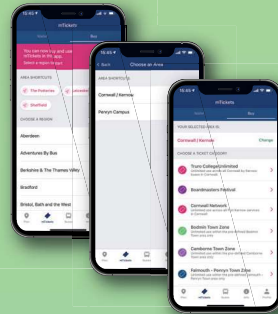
15:53
mTickets
Train
Bus
You can now buy and use mTickets in the app. Select a region to start
AREA SHORTCUTS
The Fisheries
Lancaster
Sheffield
CHOOSE A REGION
Aberdeen
Adventures By Bus
Berkshire & The Thames Valley
Bradford
Bristol, Bath and the West

15:53
Back
Choose an Area
AREA SHORTCUTS
Cornwall | Kernow
Penryn Campus

15:53
mTickets
Train
Bus
YOUR SELECTED AREA IS
Cornwall | Kernow
Change
CHOOSE A TICKET CATEGORY
Truro College Unlimited
Boardmasters Festival
Cornwall Network
Bodmin Town Zone
Camborne Town Zone
Falmouth – Penryn Town Zone